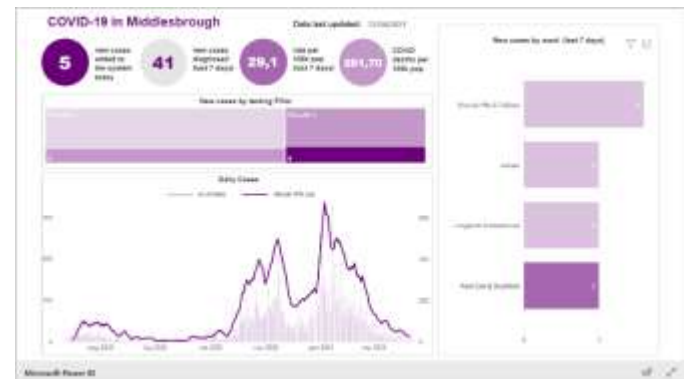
COVID-19 in Middlesbrough

Data last updated: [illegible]

5

new cases added to the system today

41

new cases diagnosed (last 7 days)

29,1

rate per 100k pop (last 7 days)

891,70

COVID deaths per 100k pop

New cases by testing Pillar

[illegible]

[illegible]

Daily Cases

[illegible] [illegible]

New cases by ward (last 7 days)

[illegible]

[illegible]

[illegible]

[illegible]

Microsoft Power BI